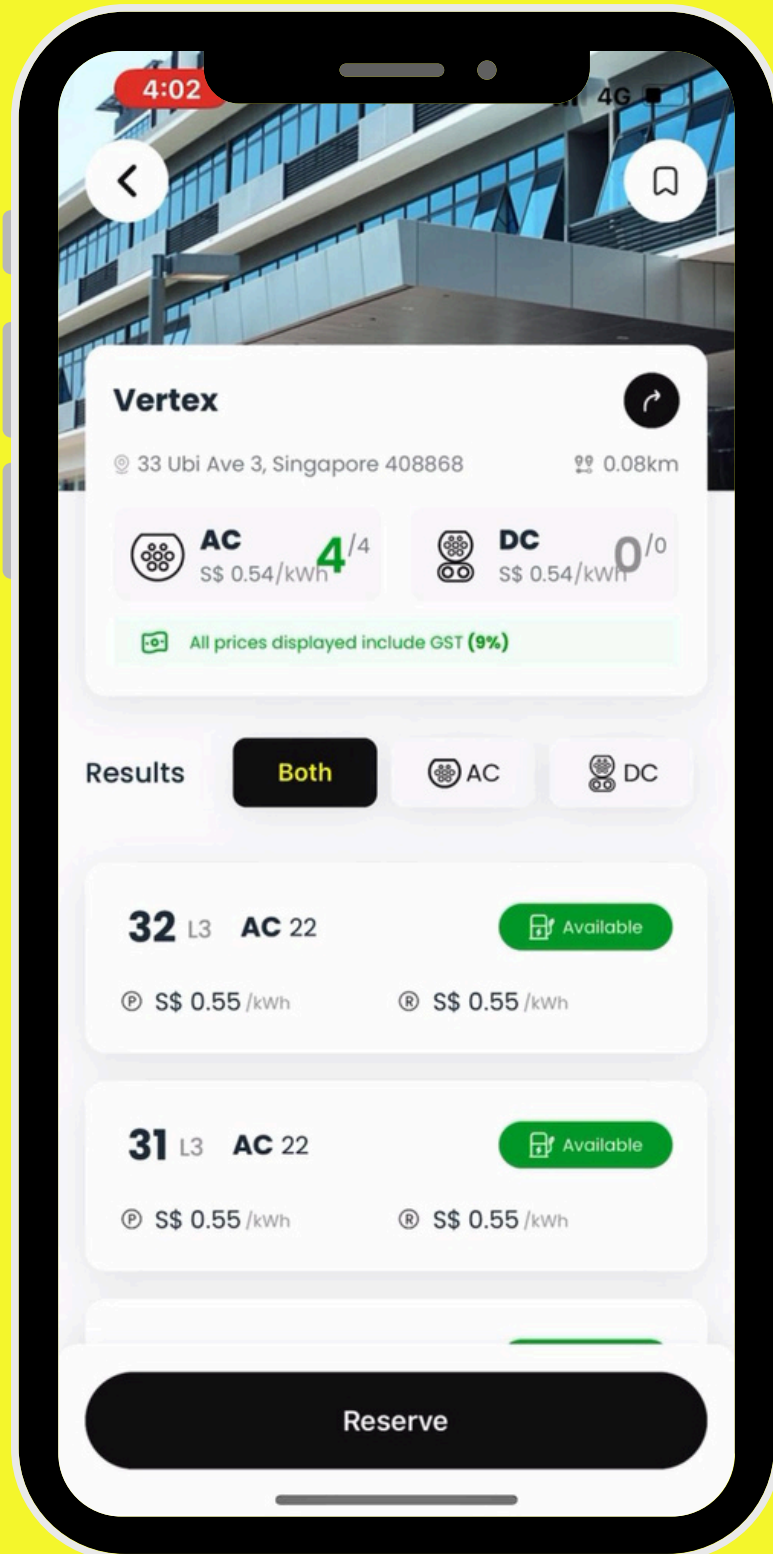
4:02

4G

Vertex

33 Ubi Ave 3, Singapore 408868

0.08km

AC
S$ 0.54/kWh
$4/4$

DC
S$ 0.54/kWh
$0/0$

All prices displayed include GST (9%)

Results

Both

AC

DC

32 L3 AC 22

Available

Ⓟ S$ 0.55 /kWh

Ⓡ S$ 0.55 /kWh

31 L3 AC 22

Available

Ⓟ S$ 0.55 /kWh

Ⓡ S$ 0.55 /kWh

Reserve